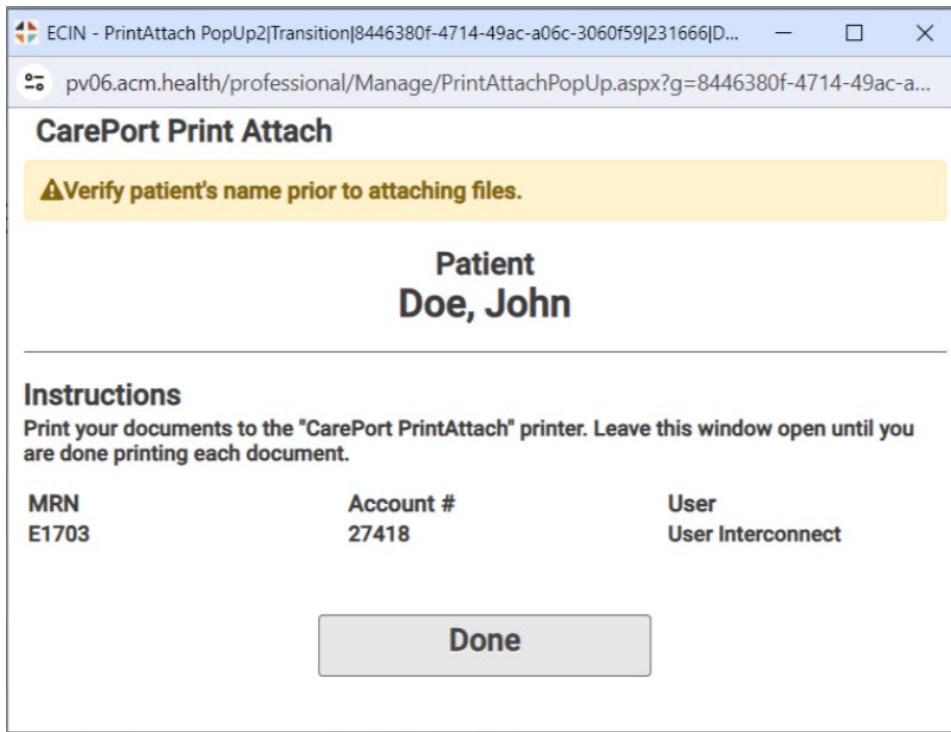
ECIN - PrintAttach PopUp2|Transition|8446380f-4714-49ac-a06c-3060f59|231666|D...

pv06.acm.health/professional/Manage/PrintAttachPopUp.aspx?g=8446380f-4714-49ac-a...

CarePort Print Attach

Verify patient's name prior to attaching files.

Patient
Doe, John

Instructions
Print your documents to the "CarePort PrintAttach" printer. Leave this window open until you are done printing each document.

| MRN | Account # | User |
|---|---|---|
| E1703 | 27418 | User Interconnect |

Done